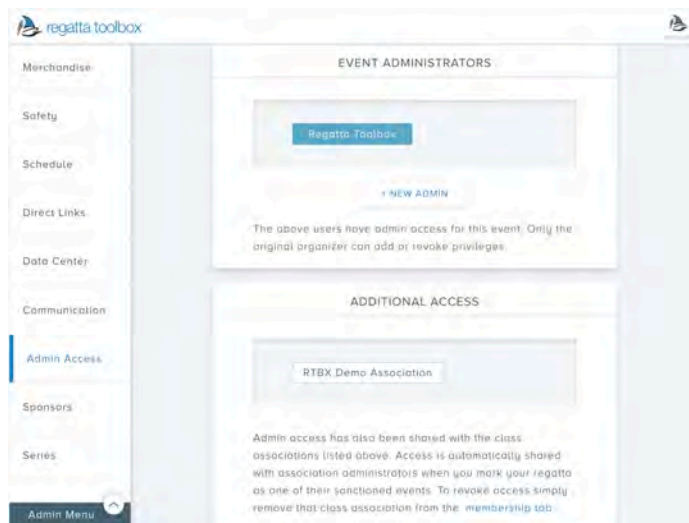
regatta toolbox

Merchandise

Safety

Schedule

Direct Links

Data Center

Communication

Admin Access

Sponsors

Series

Admin Menu

EVENT ADMINISTRATORS

Regatta Toolbox

+ NEW ADMIN

The above users have admin access for this event. Only the original organizer can add or revoke privileges.

ADDITIONAL ACCESS

RTBX Demo Association

Admin access has also been shared with the class associations listed above. Access is automatically shared with association administrators when you mark your regatta as one of their sanctioned events. To revoke access simply remove that class association from the membership tab.